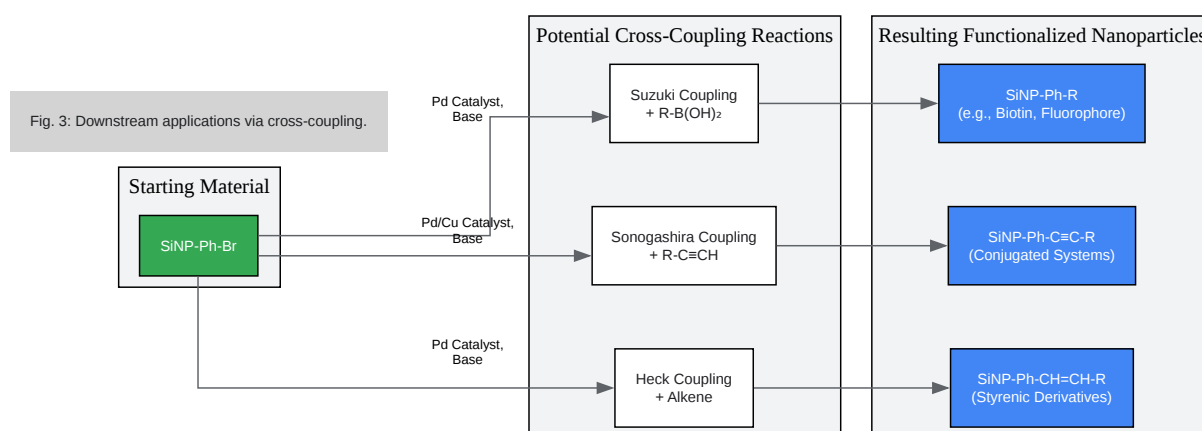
Fig. 3: Downstream applications via cross-coupling.

Starting Material

SiNP-Ph-Br

Pd Catalyst, Base

Pd/Cu Catalyst, Base

Pd Catalyst, Base

Potential Cross-Coupling Reactions

Suzuki Coupling + R-B(OH)₂

Sonogashira Coupling + R-C≡CH

Heck Coupling + Alkene

Resulting Functionalized Nanoparticles

SiNP-Ph-R (e.g., Biotin, Fluorophore)

SiNP-Ph-C≡C-R (Conjugated Systems)

SiNP-Ph-CH=CH-R (Styrenic Derivatives)